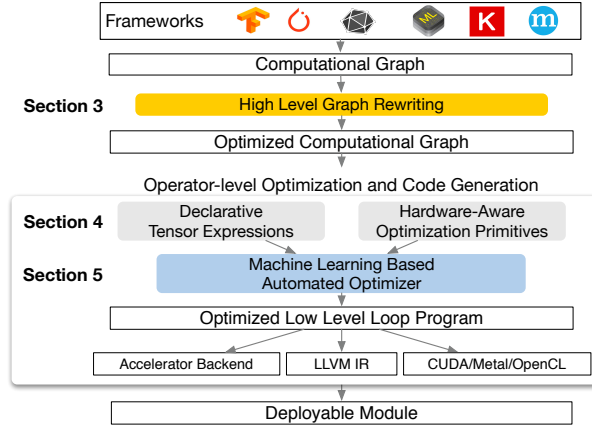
Frameworks

ML

K

m

Computational Graph

Section 3

High Level Graph Rewriting

Optimized Computational Graph

Operator-level Optimization and Code Generation

Section 4

Declarative Tensor Expressions

Hardware-Aware Optimization Primitives

Section 5

Machine Learning Based Automated Optimizer

Optimized Low Level Loop Program

Accelerator Backend

LLVM IR

CUDA/Metal/OpenCL

Deployable Module